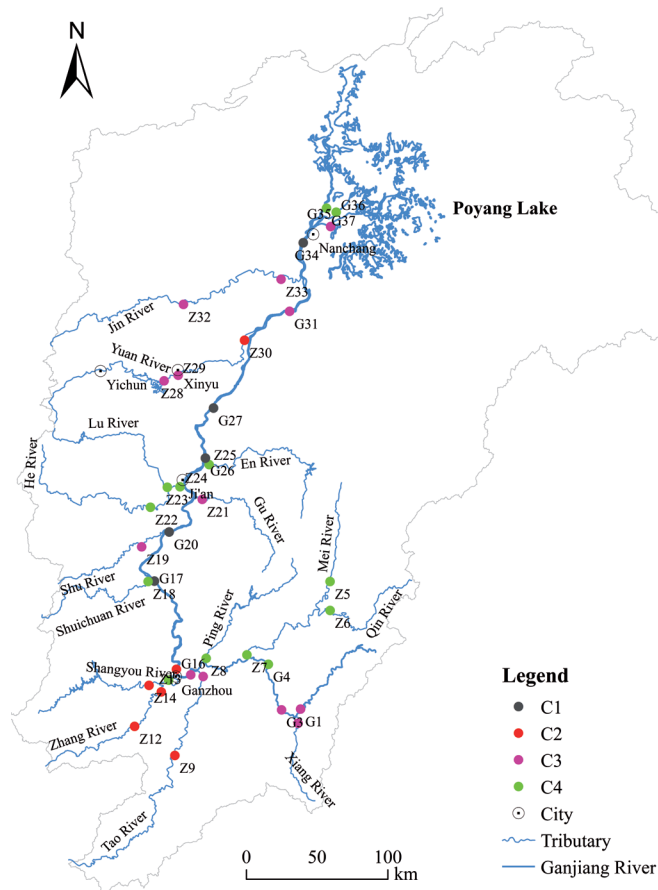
N

Poyang Lake

G35
G36
G37
Nanchang
G34
Z33
G31
Jin River
Z32
Z30
Yuan River
Z29
Yichun
Xinyu
Z28
G27
Lu River
He River
Z25
G26
En River
Z24
Ji'an
Z23
Z21
Gu River
Z22
G20
Mei River
Z19
Shu River
G17
Z18
Shuichuan River
Z5
Z6
Qin River
Ping River
G16
Shangyou River
Z15
Z8
Z7
G4
Z14
Ganzhou
G3
G1
Zhang River
Z12
Z9
Xiang River
Tao River

Legend
C1
C2
C3
C4
City
Tributary
Ganjiang River

0 50 100 km